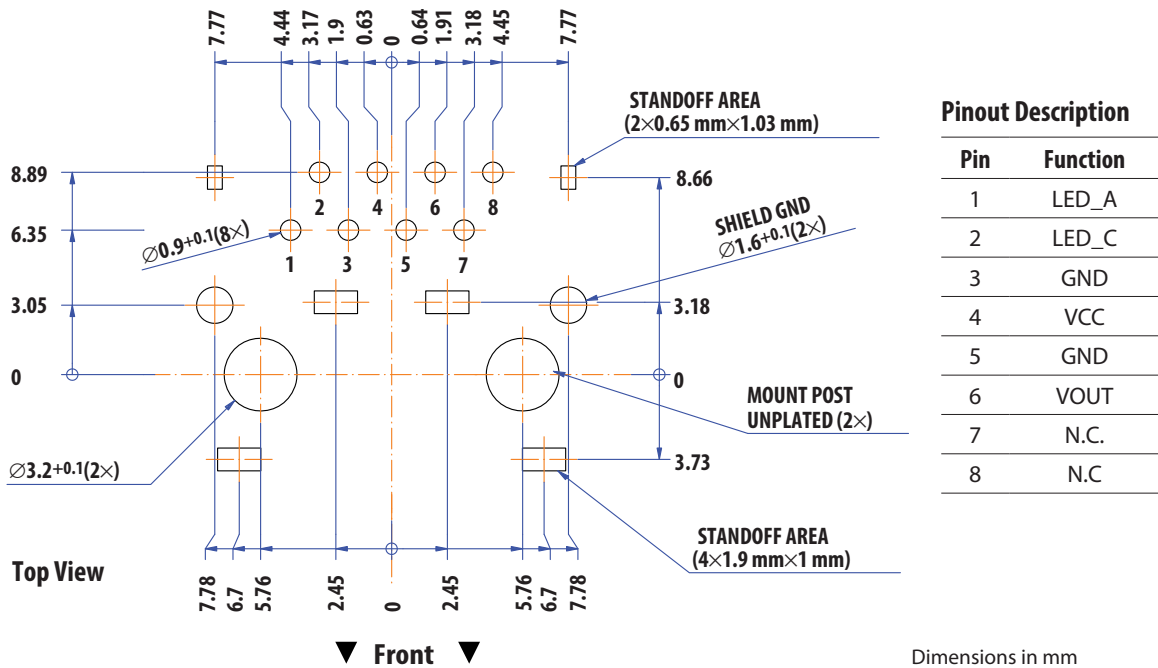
7.77 4.44 3.17 1.9 0.63 0 0.64 1.91 3.18 4.45 7.77

STANDOFF AREA
(2×0.65 mm×1.03 mm)

8.89
8.66
2 4 6 8
6.35
$\varnothing$0.9$^{+0.1}$(8×)
1 3 5 7
SHIELD GND
$\varnothing$1.6$^{+0.1}$(2×)
3.05
3.18
0
0
MOUNT POST
UNPLATED (2×)
$\varnothing$3.2$^{+0.1}$(2×)
3.73
STANDOFF AREA
(4×1.9 mm×1 mm)

Top View

7.78 6.7 5.76 2.45 0 2.45 5.76 6.7 7.78

▼ Front ▼

Pinout Description

| Pin | Function |
|---|---|
| 1 | LED_A |
| 2 | LED_C |
| 3 | GND |
| 4 | VCC |
| 5 | GND |
| 6 | VOUT |
| 7 | N.C. |
| 8 | N.C |

Dimensions in mm